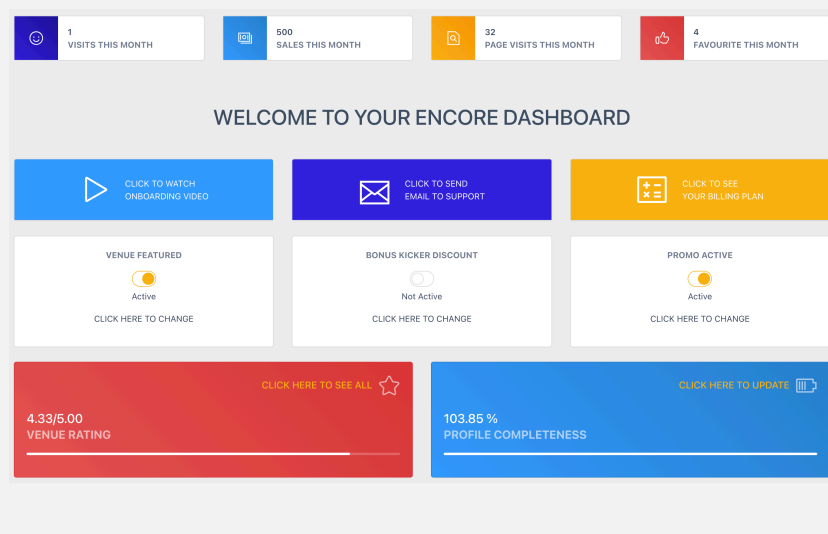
1
VISITS THIS MONTH

500
SALES THIS MONTH

32
PAGE VISITS THIS MONTH

4
FAVOURITE THIS MONTH

WELCOME TO YOUR ENCORE DASHBOARD

CLICK TO WATCH ONBOARDING VIDEO

CLICK TO SEND EMAIL TO SUPPORT

CLICK TO SEE YOUR BILLING PLAN

VENUE FEATURED
Active
CLICK HERE TO CHANGE

BONUS KICKER DISCOUNT
Not Active
CLICK HERE TO CHANGE

PROMO ACTIVE
Active
CLICK HERE TO CHANGE

CLICK HERE TO SEE ALL
4.33/5.00
VENUE RATING

CLICK HERE TO UPDATE
103.85 %
PROFILE COMPLETENESS